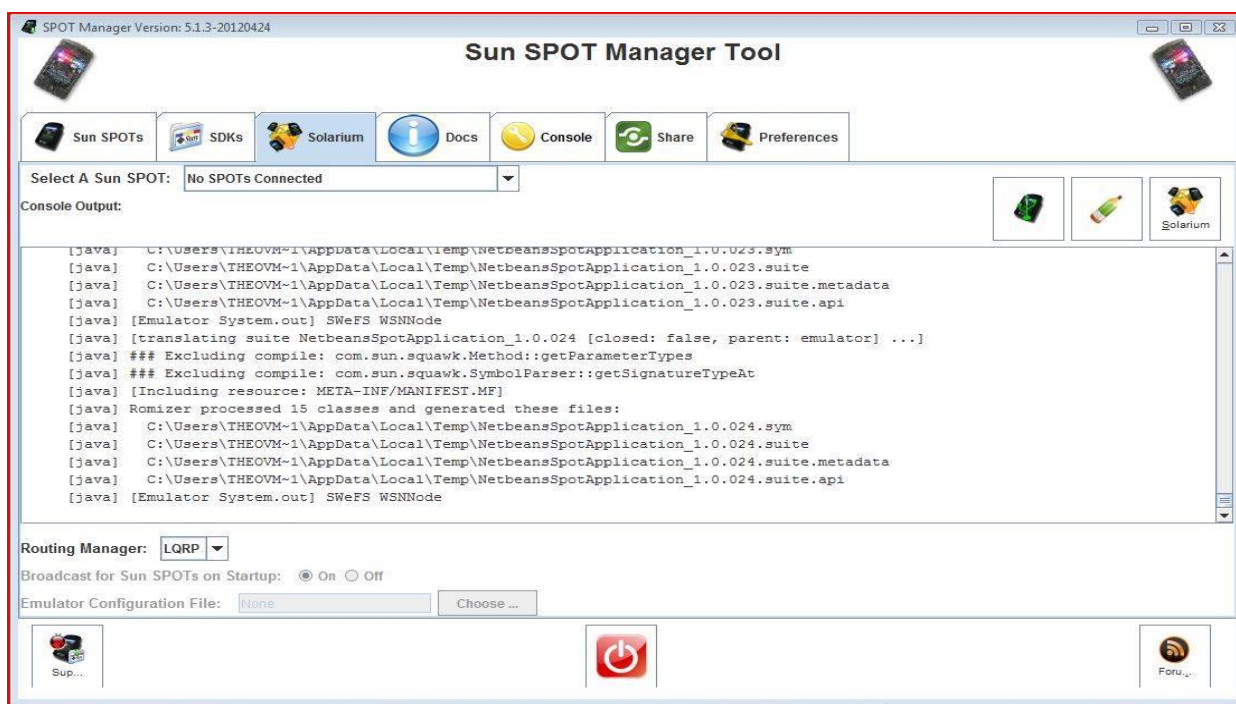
SPOT Manager Version: 5.1.3-20120424

Sun SPOT Manager Tool

Sun SPOTs SDKs Solarium Docs Console Share Preferences

Select A Sun SPOT: No SPOTs Connected

Console Output:

Solarium

[java] C:\Users\THEOVM~1\AppData\Local\Temp\NetbeansSpotApplication_1.0.023.sym
[java] C:\Users\THEOVM~1\AppData\Local\Temp\NetbeansSpotApplication_1.0.023.suite
[java] C:\Users\THEOVM~1\AppData\Local\Temp\NetbeansSpotApplication_1.0.023.suite.metadata
[java] C:\Users\THEOVM~1\AppData\Local\Temp\NetbeansSpotApplication_1.0.023.suite.api
[java] [Emulator System.out] SWeFS WSNNode
[java] [translating suite NetbeansSpotApplication_1.0.024 [closed: false, parent: emulator] ...]
[java] ### Excluding compile: com.sun.squawk.Method::getParameterTypes
[java] ### Excluding compile: com.sun.squawk.SymbolParser::getSignatureTypeAt
[java] [Including resource: META-INF/MANIFEST.MF]
[java] Romizer processed 15 classes and generated these files:
[java] C:\Users\THEOVM~1\AppData\Local\Temp\NetbeansSpotApplication_1.0.024.sym
[java] C:\Users\THEOVM~1\AppData\Local\Temp\NetbeansSpotApplication_1.0.024.suite
[java] C:\Users\THEOVM~1\AppData\Local\Temp\NetbeansSpotApplication_1.0.024.suite.metadata
[java] C:\Users\THEOVM~1\AppData\Local\Temp\NetbeansSpotApplication_1.0.024.suite.api
[java] [Emulator System.out] SWeFS WSNNode

Routing Manager: LQRP

Broadcast for Sun SPOTs on Startup: On Off

Emulator Configuration File: None Choose ...

Sup...

Foru...